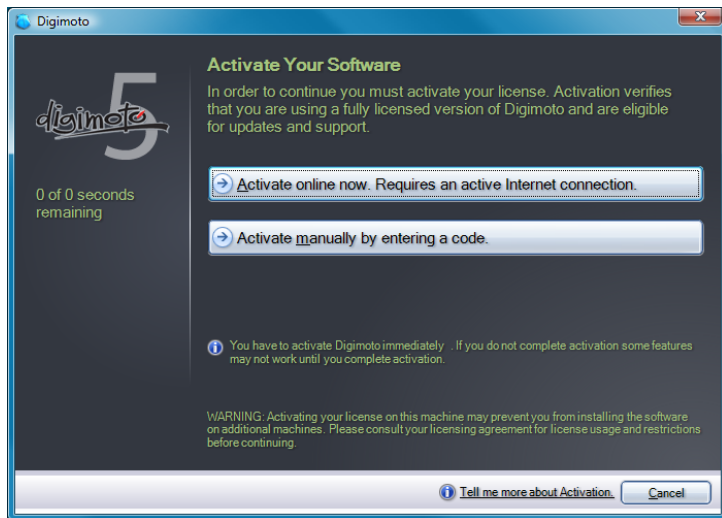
Digimoto

digimoto 5

0 of 0 seconds remaining

Activate Your Software

In order to continue you must activate your license. Activation verifies that you are using a fully licensed version of Digimoto and are eligible for updates and support.

Activate online now. Requires an active Internet connection.

Activate manually by entering a code.

You have to activate Digimoto immediately . If you do not complete activation some features may not work until you complete activation.

WARNING: Activating your license on this machine may prevent you from installing the software on additional machines. Please consult your licensing agreement for license usage and restrictions before continuing.

Tell me more about Activation.

Cancel